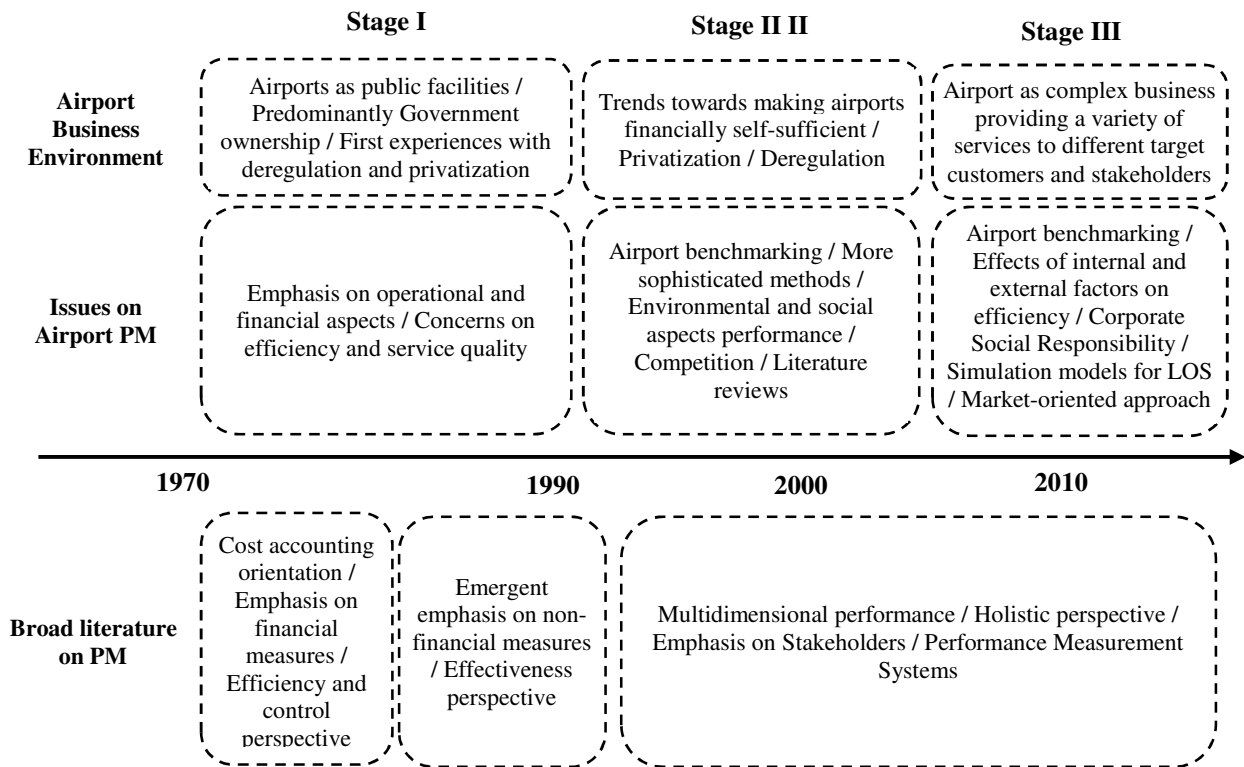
Stage I

Stage II II

Stage III

Airport Business Environment

Airports as public facilities / Predominantly Government ownership / First experiences with deregulation and privatization

Trends towards making airports financially self-sufficient / Privatization / Deregulation

Airport as complex business providing a variety of services to different target customers and stakeholders

Issues on Airport PM

Emphasis on operational and financial aspects / Concerns on efficiency and service quality

Airport benchmarking / More sophisticated methods / Environmental and social aspects performance / Competition / Literature reviews

Airport benchmarking / Effects of internal and external factors on efficiency / Corporate Social Responsibility / Simulation models for LOS / Market-oriented approach

1970

1990

2000

2010

Broad literature on PM

Cost accounting orientation / Emphasis on financial measures / Efficiency and control perspective

Emergent emphasis on non-financial measures / Effectiveness perspective

Multidimensional performance / Holistic perspective / Emphasis on Stakeholders / Performance Measurement Systems